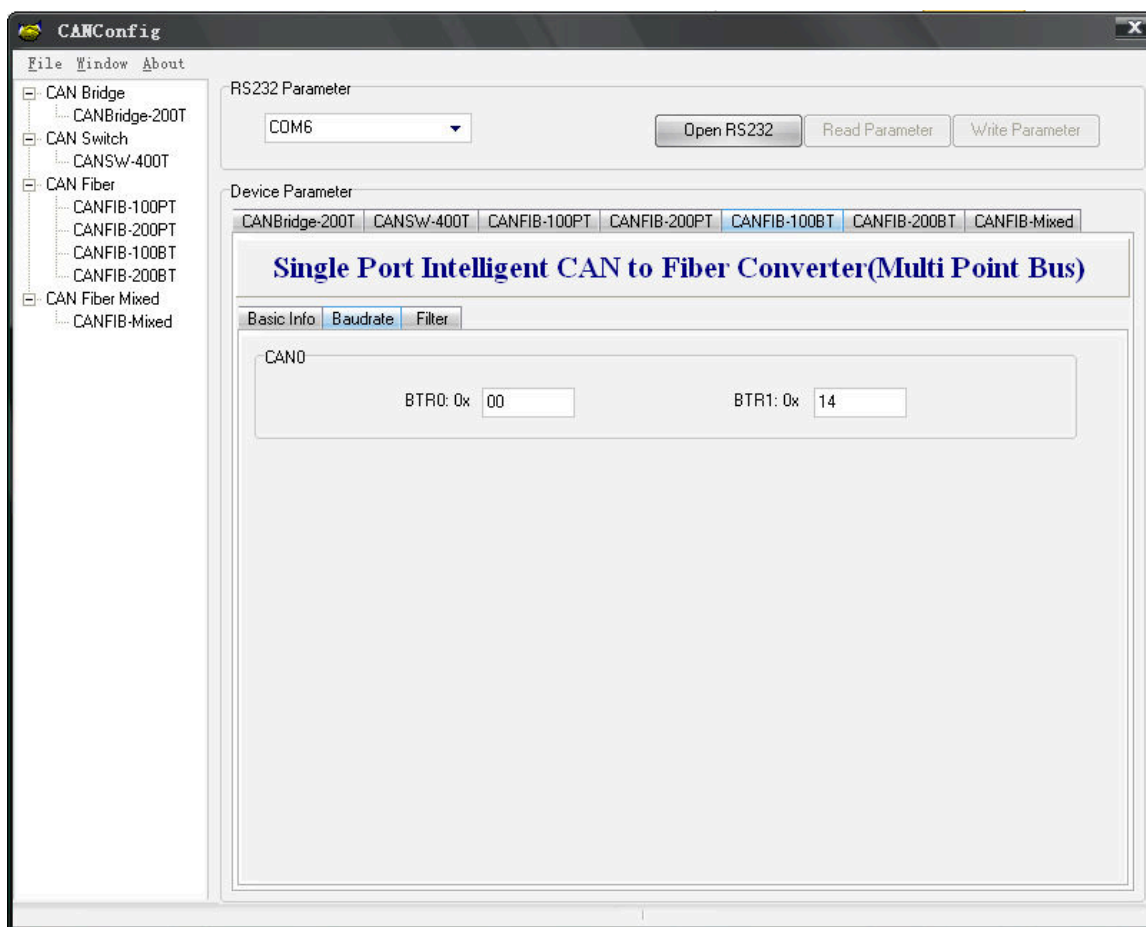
CANConfig

File Window About

CAN Bridge
CANBridge-200T
CAN Switch
CANSW-400T
CAN Fiber
CANFIB-100PT
CANFIB-200PT
CANFIB-100BT
CANFIB-200BT
CAN Fiber Mixed
CANFIB-Mixed

RS232 Parameter

COM6

Open RS232 | Read Parameter | Write Parameter

Device Parameter

CANBridge-200T | CANSW-400T | CANFIB-100PT | CANFIB-200PT | CANFIB-100BT | CANFIB-200BT | CANFIB-Mixed

Single Port Intelligent CAN to Fiber Converter(Multi Point Bus)

Basic Info | Baudrate | Filter

CAN0

BTR0: 0x 00

BTR1: 0x 14